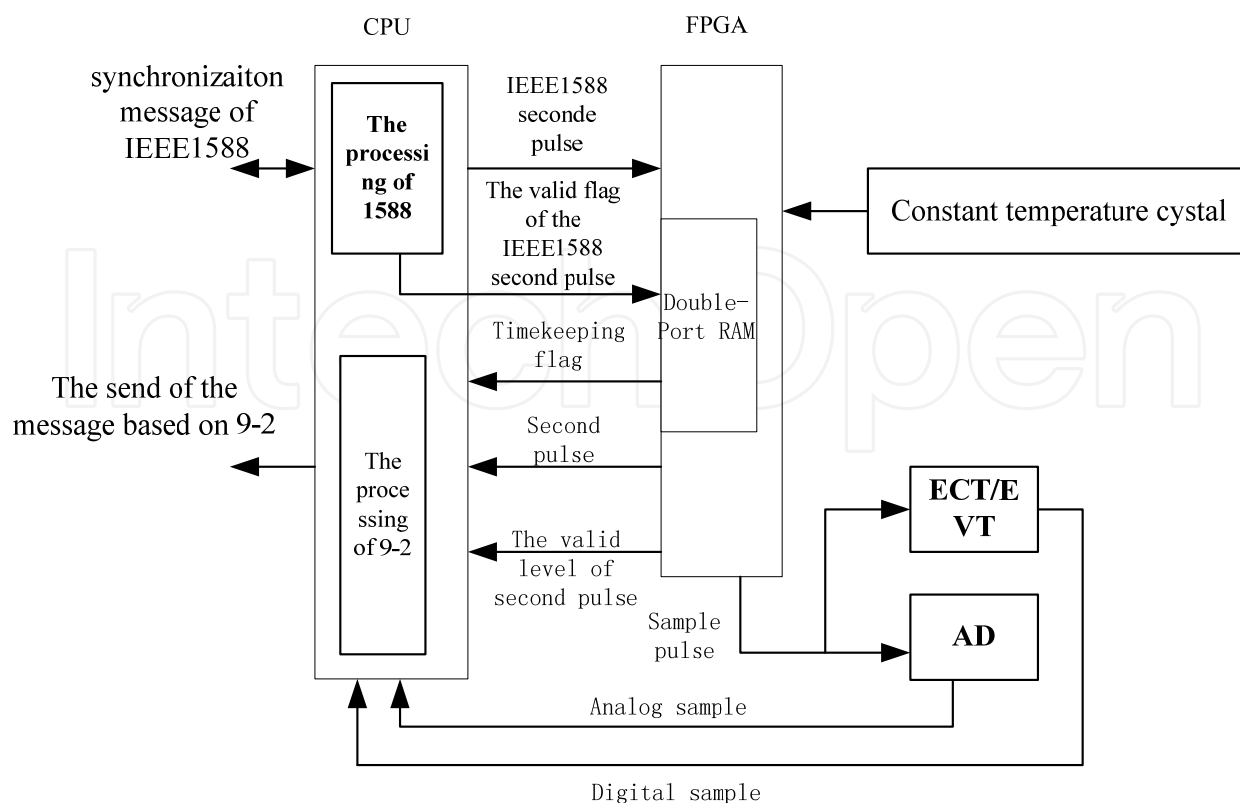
CPU

FPGA

synchronizaiton message of IEEE1588

The processi ng of 1588

IEEE1588 seconde pulse

The valid flag of the IEEE1588 second pulse

Constant temperature cystal

Double-Port RAM

Timekeeping flag

The send of the message based on 9-2

Second pulse

The proce ssing of 9-2

ECT/E VT

The valid level of second pulse

Sample pulse

AD

Analog sample

Digital sample